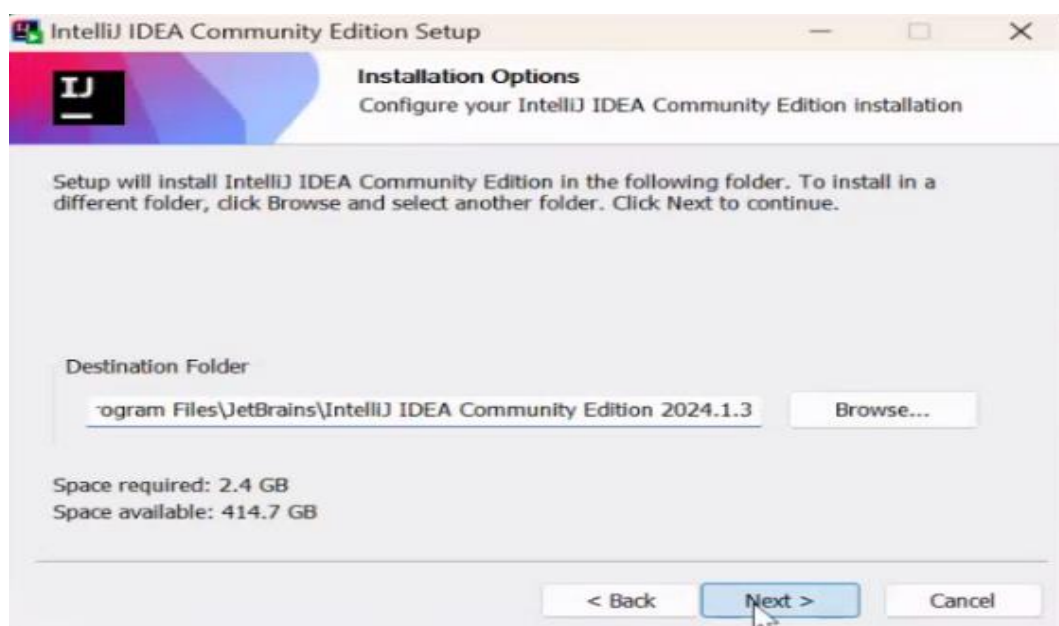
IntelliJ IDEA Community Edition Setup

IJ

Installation Options
Configure your IntelliJ IDEA Community Edition installation

Setup will install IntelliJ IDEA Community Edition in the following folder. To install in a different folder, click Browse and select another folder. Click Next to continue.

Destination Folder

ogram Files\JetBrains\IntelliJ IDEA Community Edition 2024.1.3

Browse...

Space required: 2.4 GB
Space available: 414.7 GB

< Back

Next >

Cancel